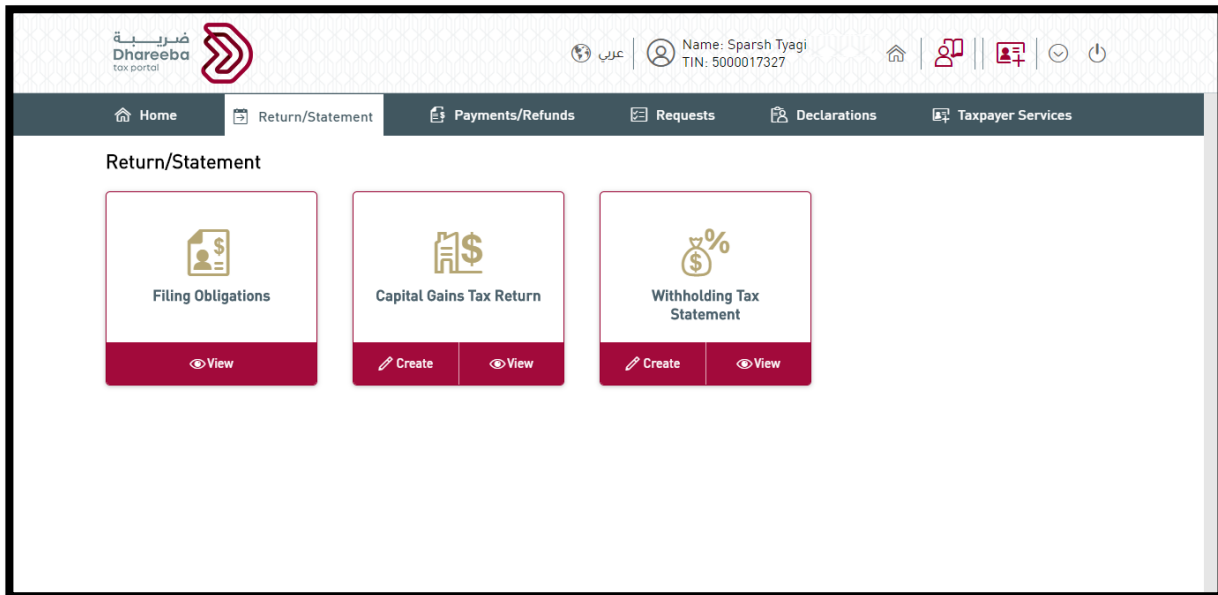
ضريبة
Dhareeba
tax portal

عربي

Name: Sparsh Tyagi
TIN: 5000017327

Home
Return/Statement
Payments/Refunds
Requests
Declarations
Taxpayer Services

Return/Statement

Filing Obligations
View

Capital Gains Tax Return
Create
View

Withholding Tax Statement
Create
View